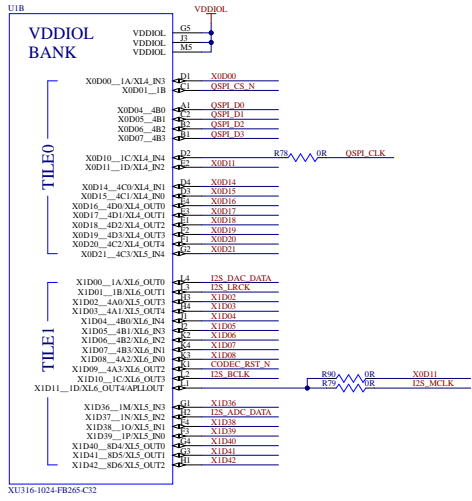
U1B

VDDIOL
BANK

VDDIOL

VDDIOL G5
VDDIOL J3
VDDIOL M5

TILE0

X0D00__1A/XL4_IN3 D1 X0D00
X0D01__1B C1 QSPI_CS_N

X0D04__4B0 A1 QSPI_D0
X0D05__4B1 C2 QSPI_D1
X0D06__4B2 B2 QSPI_D2
X0D07__4B3 B1 QSPI_D3

X0D10__1C/XL4_IN4 D2 R78 0R QSPI_CLK
X0D11__1D/XL4_IN1 E2 X0D11

X0D14__4C0/XL4_IN1 D4 X0D14
X0D15__4C1/XL4_IN0 D3 X0D15
X0D16__4D0/XL4_OUT0 E4 X0D16
X0D17__4D1/XL4_OUT1 E3 X0D17
X0D18__4D2/XL4_OUT2 F1 X0D18
X0D19__4D3/XL4_OUT3 F3 X0D19
X0D20__4C2/XL4_OUT4 G1 X0D20
X0D21__4C3/XL5_IN4 G2 X0D21

TILE1

X1D00__1A/XL6_OUT0 L4 I2S_DAC_DATA
X1D01__1B/XL6_OUT1 L3 I2S_LRCK
X1D02__4A0/XL5_OUT3 K4 X1D02
X1D03__4A1/XL5_OUT4 K3 X1D03
X1D04__4B0/XL6_IN4 J1 X1D04
X1D05__4B1/XL6_IN3 J2 X1D05
X1D06__4B2/XL6_IN2 K2 X1D06
X1D07__4B3/XL6_IN1 K3 X1D07
X1D08__4A2/XL6_IN0 L3 X1D08
X1D09__4A3/XL6_OUT2 K1 CODEC_RST_N
X1D10__1C/XL6_OUT3 L2 I2S_BCLK
X1D11__1D/XL6_OUT4/APLLOUT L1 R90 0R X0D11
R79 0R I2S_MCLK

X1D36__1M/XL5_IN3 G1 X1D36
X1D37__1N/XL5_IN2 H2 I2S_ADC_DATA
X1D38__1O/XL5_IN1 G3 X1D38
X1D39__1P/XL5_IN0 H3 X1D39
X1D40__8D4/XL5_OUT0 G4 X1D40
X1D41__8D5/XL5_OUT1 G3 X1D41
X1D42__8D6/XL5_OUT2 H1 X1D42

XU316-1024-FB265-C32